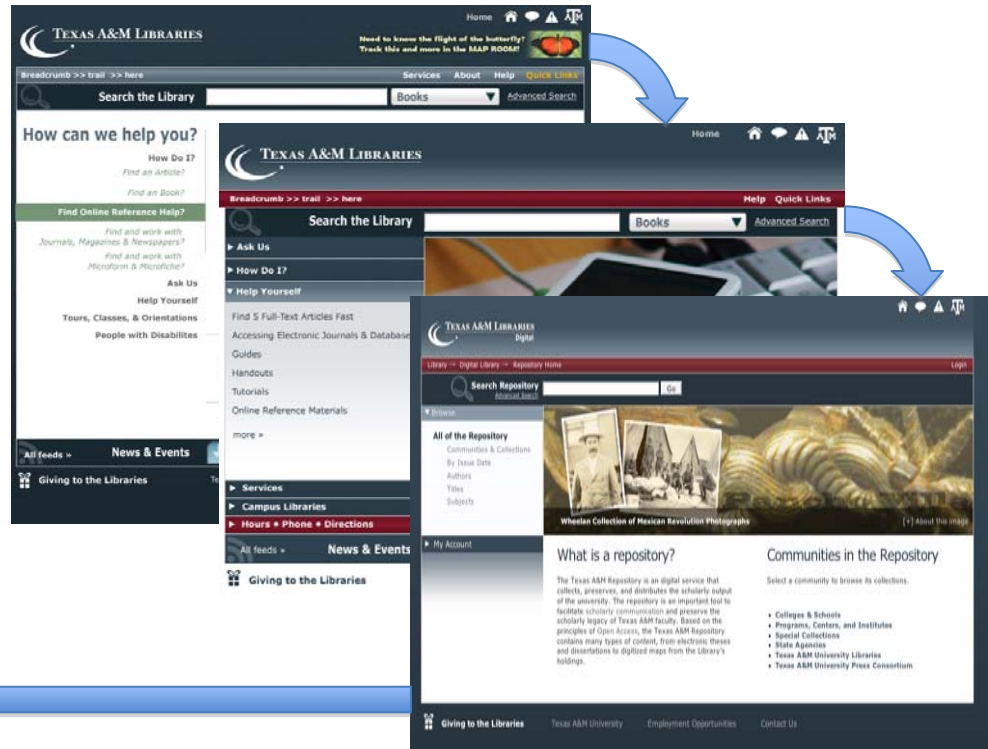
TEXAS A&M LIBRARIES

Home

Need to know the flight of the butterfly? Track this and more in the MAP ROOM!

Breadcrumb >> trail >> here

Services About Help Quick Links

Search the Library

Books

Advanced Search

How can we help you?

How Do I?

Find an Article?

Find an Book?

Find Online Reference Help?

Find and work with Journals, Magazines & Newspapers?

Find and work with Microform & Microfiche?

Ask Us

Help Yourself

Tours, Classes, & Orientations

People with Disabilites

All feeds »

News & Events

Giving to the Libraries

TEXAS A&M LIBRARIES

Home

Breadcrumb >> trail >> here

Help Quick Links

Search the Library

Books

Advanced Search

▸ Ask Us

▸ How Do I?

▾ Help Yourself

Find 5 Full-Text Articles Fast

Accessing Electronic Journals & Database

Guides

Handouts

Tutorials

Online Reference Materials

more »

▸ Services

▸ Campus Libraries

▸ Hours • Phone • Directions

All feeds »

News & Events

Giving to the Libraries

TEXAS A&M LIBRARIES Digital

Library → Digital Library → Repository Home

Login

Search Repository

Advanced Search

Go

▾ Browse

All of the Repository

Communities & Collections

By Issue Date

Authors

Titles

Subjects

Wheelan Collection of Mexican Revolution Photographs

[+] About this image

▾ My Account

What is a repository?

The Texas A&M Repository is an digital service that collects, preserves, and distributes the scholarly output of the university. The repository is an important tool to facilitate scholarly communication and preserve the scholarly legacy of Texas A&M faculty. Based on the principles of Open Access, the Texas A&M Repository contains many types of content, from electronic theses and dissertations to digitized maps from the Library's holdings.

Communities in the Repository

Select a community to browse its collections.

• Colleges & Schools
• Programs, Centers, and Institutes
• Special Collections
• State Agencies
• Texas A&M University Libraries
• Texas A&M University Press Consortium

Giving to the Libraries

Texas A&M University

Employment Opportunities

Contact Us